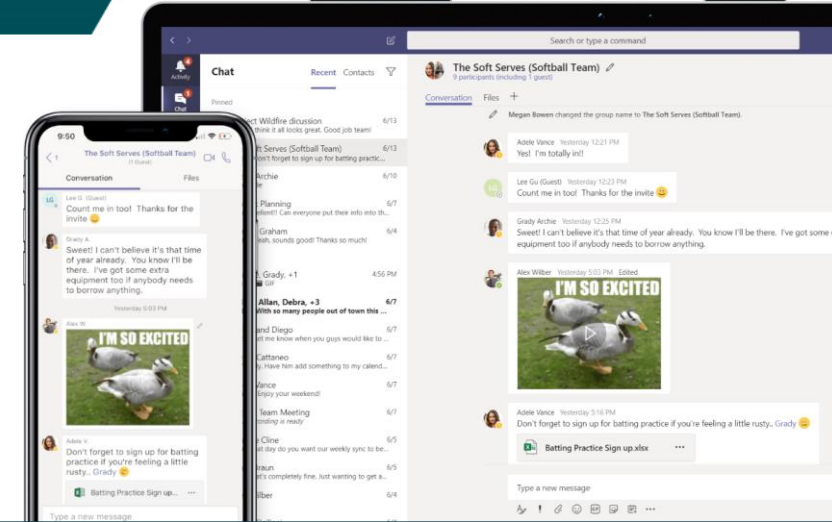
Search or type a command

Activity

Chat

Chat

Recent Contacts

Pinned

ect Wildfire dicussion
think it all looks great. Good job team! 6/13

oft Serves (Softball Team) 6/13
n't forget to sign up for batting practic...

Archie 6/14

Planning 6/7
dient!! Can everyone put their info into th...

Graham 6/4
eah, sounds good! Thanks so much!

Grady, +1 4:56 PM
GIF

Allan, Debra, +3 6/7
With so many people out of town this ...

and Diego 6/7
et me know when you guys would like to ...

Cattaneo 6/6
Have him add something to my calend...

Vance 6/6
Enjoy your weekend!

Team Meeting 6/6
ding is ready

e Cline 6/5
we want our weekly sync to be...

raun 6/5
s completely fine. Just wanted to get a...

ilber 6/5

The Soft Serves (Softball Team)
9 participants (including 1 guest)

Conversation Files +

Megan Bowen changed the group name to The Soft Serves (Softball Team).

Adele Vance Yesterday 12:21 PM
Yes! I'm totally in!!

Lee Gu (Guest) Yesterday 12:23 PM
Count me in too! Thanks for the invite

Grady Archie Yesterday 12:25 PM
Sweet! I can't believe it's that time of year already. You know I'll be there. I've got some e
equipment too if anybody needs to borrow anything.

Alex Wilber Yesterday 5:03 PM Edited
I'M SO EXCITED

Adele Vance Yesterday 5:16 PM
Don't forget to sign up for batting practice if you're feeling a little rusty. Grady

Batting Practice Sign up.xlsx ...

Type a new message

9:50

The Soft Serves (Softball Team)
(1 Guest)

Conversation Files

Lee G. (Guest)
Count me in too! Thanks for the invite

Grady A.
Sweet! I can't believe it's that time of year already. You know I'll be there. I've got some extra equipment too if anybody needs to borrow anything.

Yesterday 5:03 PM

Alex W.
I'M SO EXCITED

Adele V.
Don't forget to sign up for batting practice if you're feeling a little rusty.

Batting Practice Sign up... ...

Type a new message